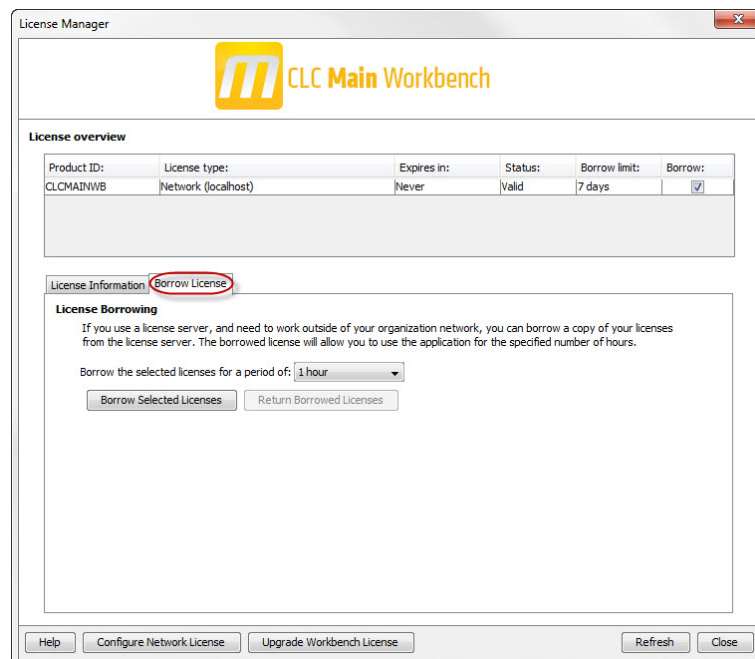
License Manager

CLC Main Workbench

License overview

| Product ID: | License type: | Expires in: | Status: | Borrow limit: | Borrow: |
|---|---|---|---|---|---|
| CLCMAINWB | Network (localhost) | Never | Valid | 7 days | ✓ |

License Information | Borrow License

License Borrowing

If you use a license server, and need to work outside of your organization network, you can borrow a copy of your licenses from the license server. The borrowed license will allow you to use the application for the specified number of hours.

Borrow the selected licenses for a period of: 1 hour

Borrow Selected Licenses | Return Borrowed Licenses

Help | Configure Network License | Upgrade Workbench License | Refresh | Close